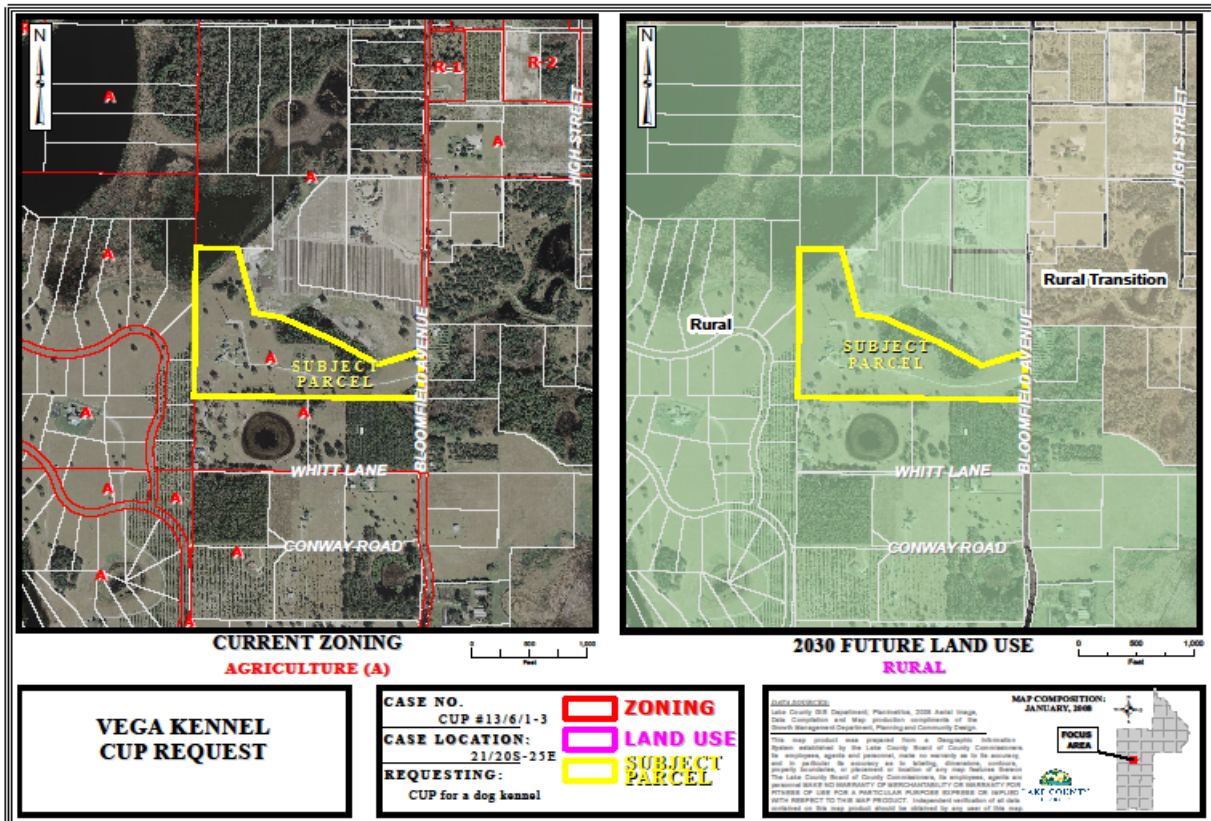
N

A

R-1

R-2

HIGH STREET

A

A

A

A

SUBJECT PARCEL

A

A

BLOOMFIELD AVENUE

WHITT LANE

A

A

A

CONWAY ROAD

A

A

A

CURRENT ZONING

AGRICULTURE (A)

0 500 1,000
Feet

N

HIGH STREET

Rural Transition

Rural

SUBJECT PARCEL

BLOOMFIELD AVENUE

WHITT LANE

CONWAY ROAD

2030 FUTURE LAND USE

RURAL

0 500 1,000
Feet

VEGA KENNEL
CUP REQUEST

CASE NO.
CUP #13/6/1-3

CASE LOCATION:
21/20S-25E

REQUESTING:
CUP for a dog kennel

ZONING

LAND USE

SUBJECT PARCEL

DATA SOURCES: Lake County GIS Department; Planimetrics, 2008 Aerial Image, Data Compilation and Map production compliments of the Growth Management Department, Planning and Community Design.

This map product was prepared from a Geographic Information System established by the Lake County Board of County Commissioners. Its employees, agents and personnel, make no warranty as to its accuracy, and in particular, its accuracy as to labeling, dimensions, contours, property boundaries, or placement or location of any map features thereon. The Lake County Board of County Commissioners, its employees, agents and personnel MAKE NO WARRANTY OF MERCHANTABILITY OR WARRANTY FOR FITNESS OF USE FOR A PARTICULAR PURPOSE EXPRESS OR IMPLIED WITH RESPECT TO THIS MAP PRODUCT. Independent verification of all data contained on this map product should be obtained by any user of this map.

MAP COMPOSITION:
JANUARY, 2008

FOCUS AREA

LAKE COUNTY